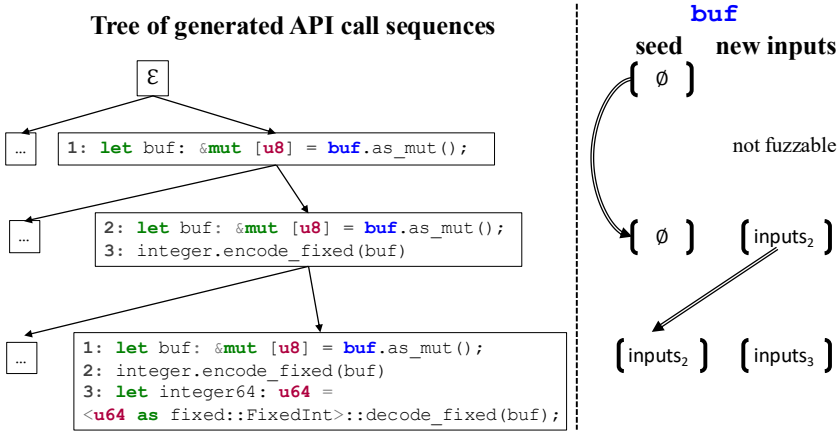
Tree of generated API call sequences

ε

...

1: let buf: &mut [u8] = buf.as_mut();

...

2: let buf: &mut [u8] = buf.as_mut();
3: integer.encode_fixed(buf)

...

1: let buf: &mut [u8] = buf.as_mut();
2: integer.encode_fixed(buf)
3: let integer64: u64 =
<u64 as fixed::FixedInt>::decode_fixed(buf);

buf

seed new inputs

{ ∅ }

not fuzzable

{ ∅ } { $\text{inputs}_2$ }

{ $\text{inputs}_2$ } { $\text{inputs}_3$ }